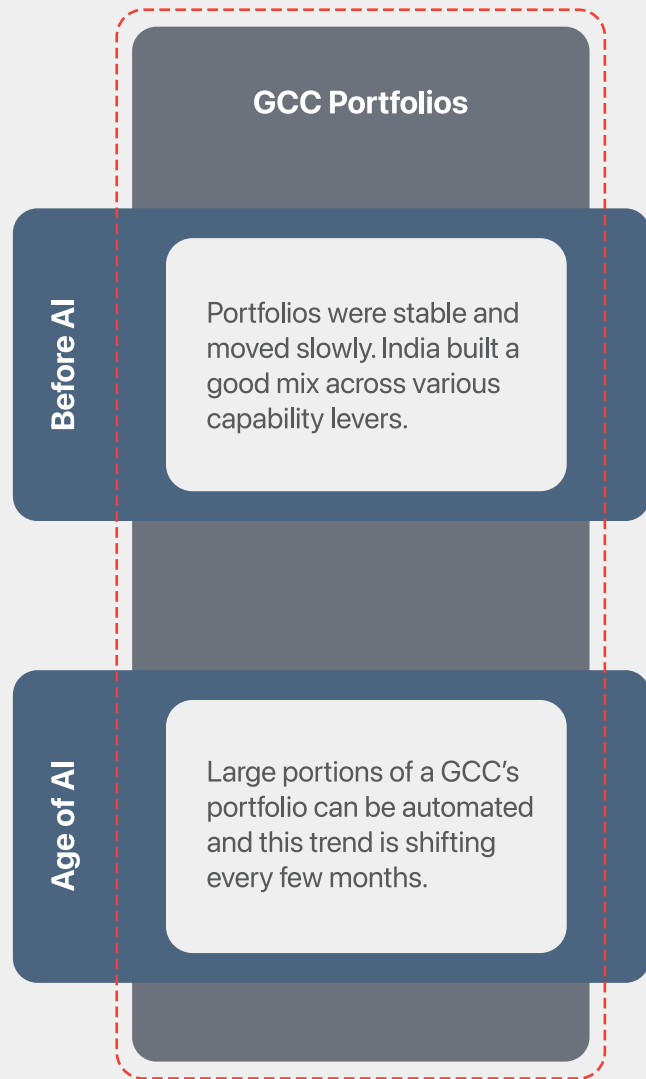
GCC Portfolios

Before AI

Portfolios were stable and moved slowly. India built a good mix across various capability levers.

Age of AI

Large portions of a GCC's portfolio can be automated and this trend is shifting every few months.